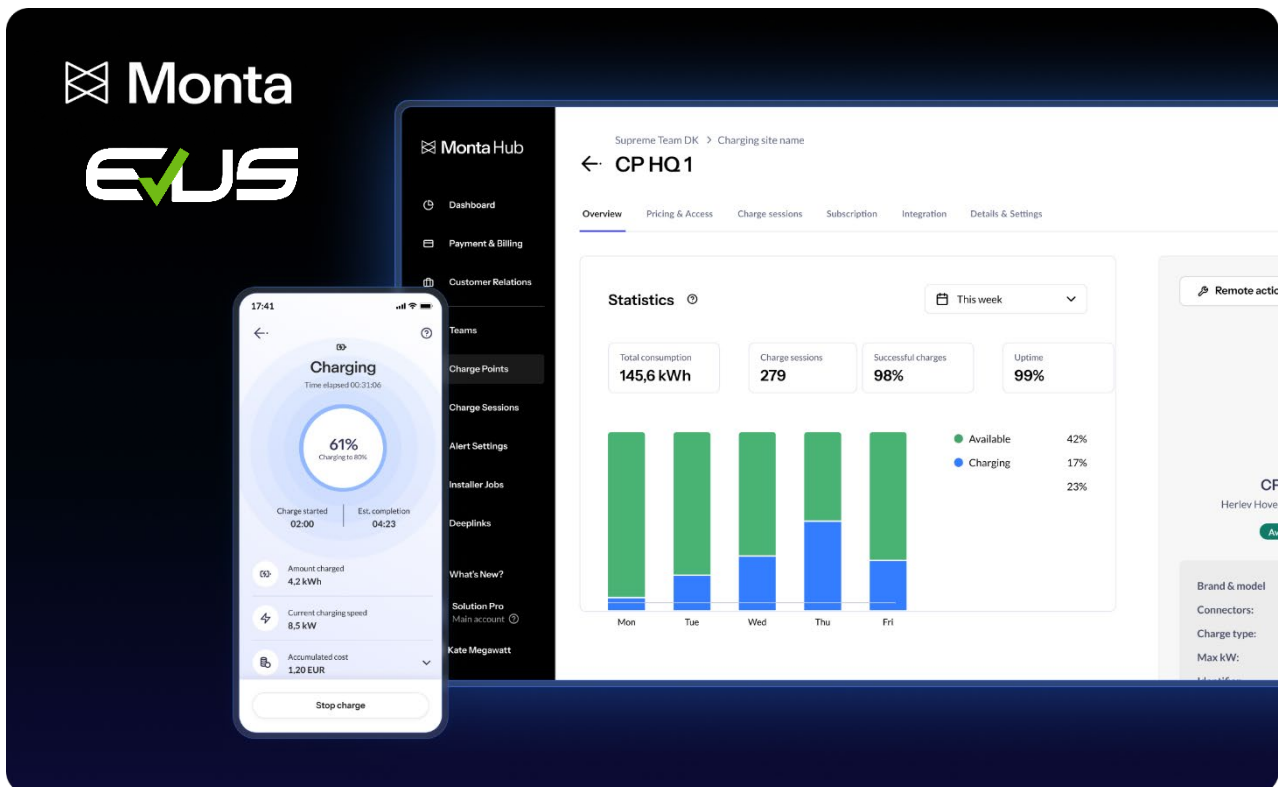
Monta

EVUS

Monta Hub

Dashboard

Payment & Billing

Customer Relations

Teams

Charge Points

Charge Sessions

Alert Settings

Installer Jobs

Deeplinks

What's New?

Solution Pro
Main account

Kate Megawatt

Supreme Team DK > Charging site name

CP HQ 1

Overview Pricing & Access Charge sessions Subscription Integration Details & Settings

Statistics

This week

Total consumption
145,6 kWh

Charge sessions
279

Successful charges
98%

Uptime
99%

Available 42%
Charging 17%
23%

Mon Tue Wed Thu Fri

Remote actio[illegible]

CP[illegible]
Herlev Hove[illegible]

Brand & model
Connectors:
Charge type:
Max kW:

17:41

Charging
Time elapsed 00:31:06

61%
Charging to 80%

Charge started
02:00

Est. completion
04:23

Amount charged
4,2 kWh

Current charging speed
8,5 kW

Accumulated cost
1,20 EUR

Stop charge